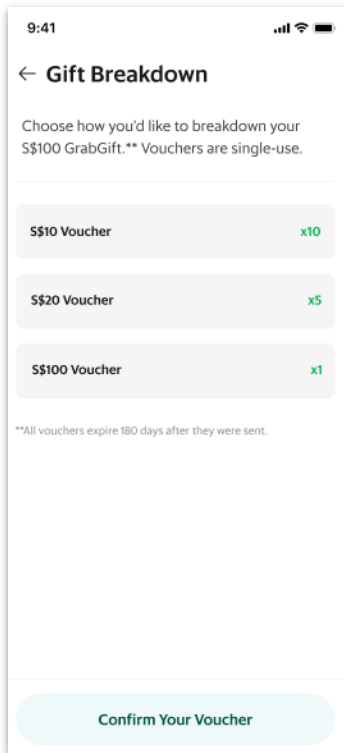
9:41

← Gift Breakdown

Choose how you'd like to breakdown your S$100 GrabGift.** Vouchers are single-use.

S$10 Voucher x10

S$20 Voucher x5

S$100 Voucher x1

**All vouchers expire 180 days after they were sent.

Confirm Your Voucher